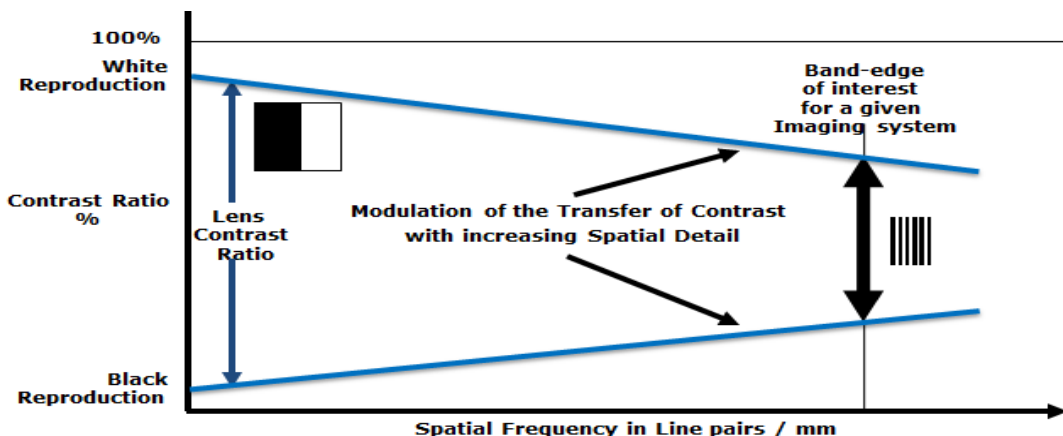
100%

White Reproduction

Contrast Ratio %

Black Reproduction

Lens Contrast Ratio

Band-edge of interest for a given Imaging system

Modulation of the Transfer of Contrast with increasing Spatial Detail

Spatial Frequency in Line pairs / mm